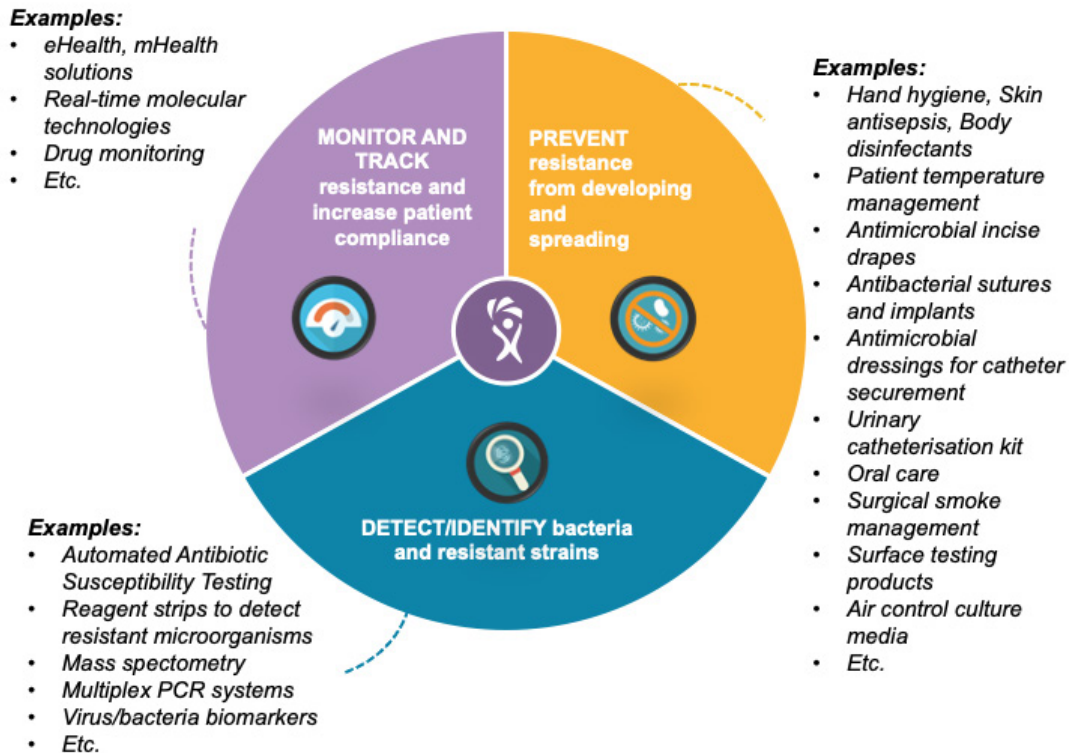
Examples:
- eHealth, mHealth solutions
- Real-time molecular technologies
- Drug monitoring
- Etc.

MONITOR AND TRACK resistance and increase patient compliance

PREVENT resistance from developing and spreading

Examples:
- Hand hygiene, Skin antisepsis, Body disinfectants
- Patient temperature management
- Antimicrobial incise drapes
- Antibacterial sutures and implants
- Antimicrobial dressings for catheter securement
- Urinary catheterisation kit
- Oral care
- Surgical smoke management
- Surface testing products
- Air control culture media
- Etc.

DETECT/IDENTIFY bacteria and resistant strains

Examples:
- Automated Antibiotic Susceptibility Testing
- Reagent strips to detect resistant microorganisms
- Mass spectometry
- Multiplex PCR systems
- Virus/bacteria biomarkers
- Etc.